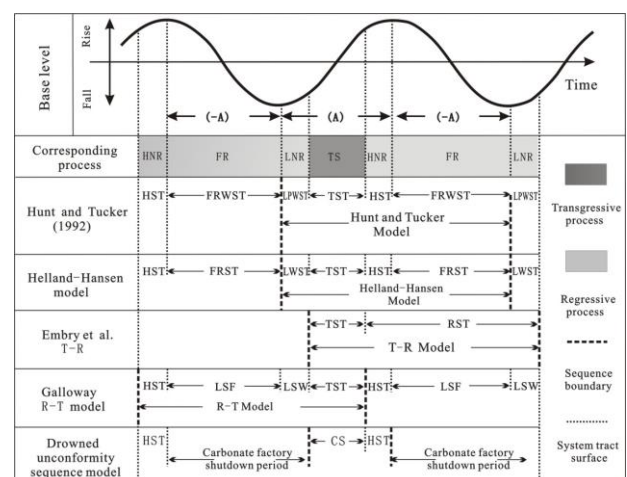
Base level

Rise

Fall

Time

(-A)

(A)

(-A)

| Corresponding process | HNR | FR | LNR | TS | HNR | FR | LNR |
|---|---|---|---|---|---|---|---|
| Hunt and Tucker (1992) | HST | FRWST | LPWST | TST | HST | FRWST | LPWST |
| Helland-Hansen model | HST | FRST | LWST | TST | HST | FRST | LWST |
| Embry et al. T-R | | | | TST | | RST | |
| Galloway R-T model | HST | LSF | LSW | TST | HST | LSF | LSW |
| Drowned unconformity sequence model | HST | Carbonate factory shutdown period | | CS | HST | Carbonate factory shutdown period | |

Hunt and Tucker Model

Helland-Hansen Model

T-R Model

R-T Model

Transgressive process

Regressive process

Sequence boundary

System tract surface